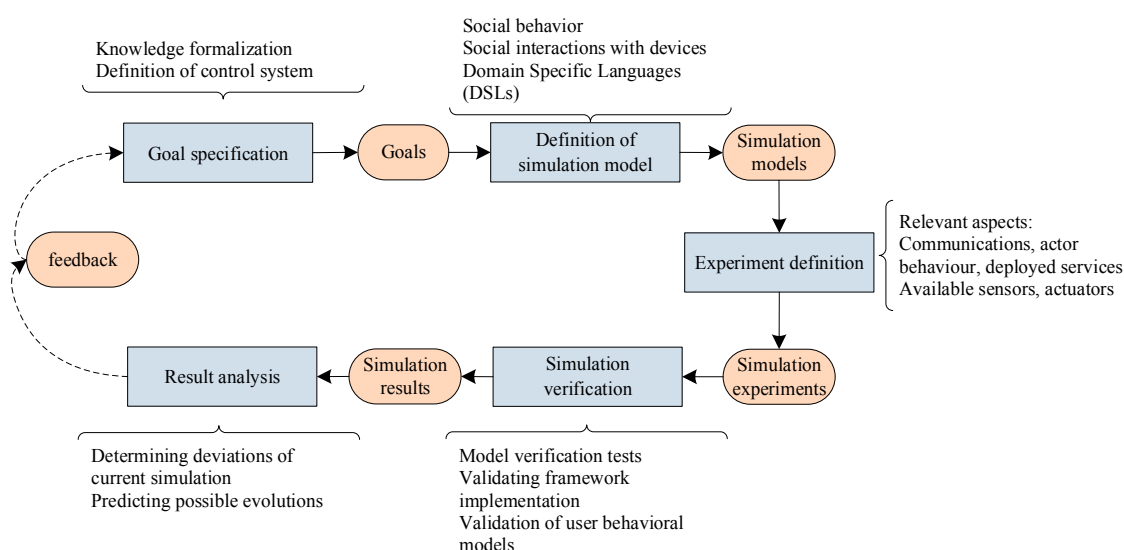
Knowledge formalization
Definition of control system

Social behavior
Social interactions with devices
Domain Specific Languages (DSLs)

Goal specification

Goals

Definition of simulation model

Simulation models

Relevant aspects:
Communications, actor behaviour, deployed services
Available sensors, actuators

feedback

Experiment definition

Result analysis

Simulation results

Simulation verification

Simulation experiments

Determining deviations of current simulation
Predicting possible evolutions

Model verification tests
Validating framework implementation
Validation of user behavioral models